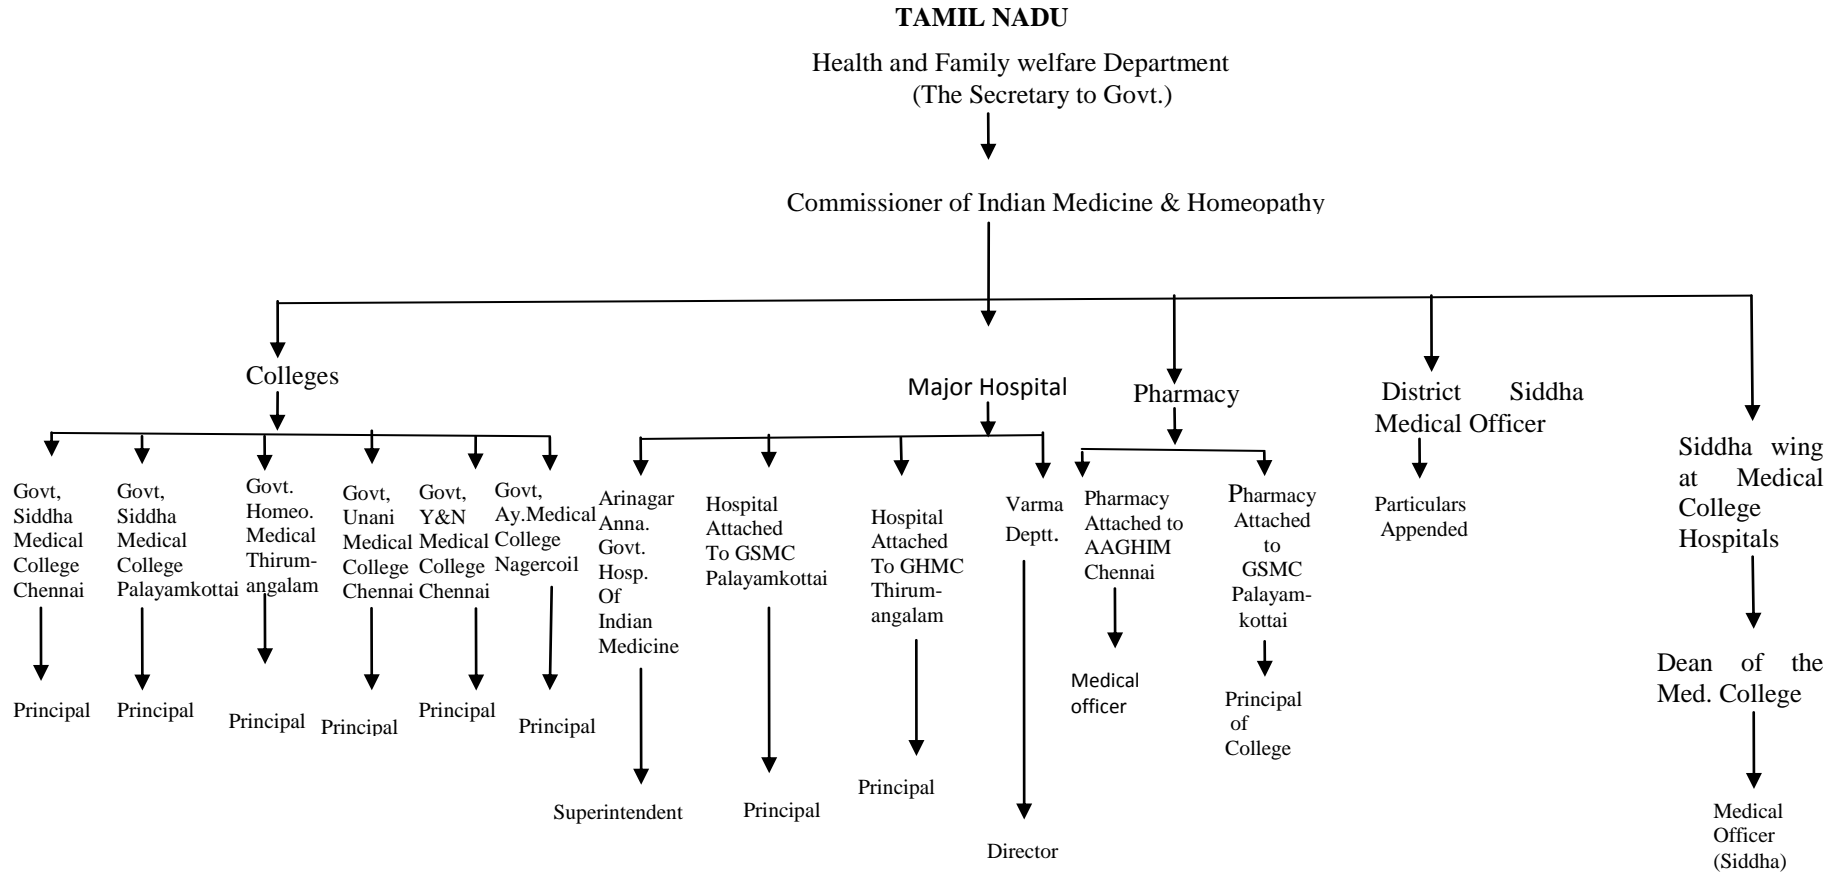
TAMIL NADU

Health and Family welfare Department
(The Secretary to Govt.)

Commissioner of Indian Medicine & Homeopathy

Colleges

Govt, Siddha Medical College Chennai

Principal

Govt, Siddha Medical College Palayamkottai

Principal

Govt. Homeo. Medical Thirumangalam

Principal

Govt, Unani Medical College Chennai

Principal

Govt, Y&N Medical College Chennai

Principal

Govt, Ay.Medical College Nagercoil

Principal

Major Hospital

Arinagar Anna. Govt. Hosp. Of Indian Medicine

Superintendent

Hospital Attached To GSMC Palayamkottai

Principal

Hospital Attached To GHMC Thirumangalam

Principal

Varma Deptt.

Director

Pharmacy

Pharmacy Attached to AAGHIM Chennai

Medical officer

Pharmacy Attached to GSMC Palayamkottai

Principal of College

District Siddha Medical Officer

Particulars Appended

Siddha wing at Medical College Hospitals

Dean of the Med. College

Medical Officer (Siddha)